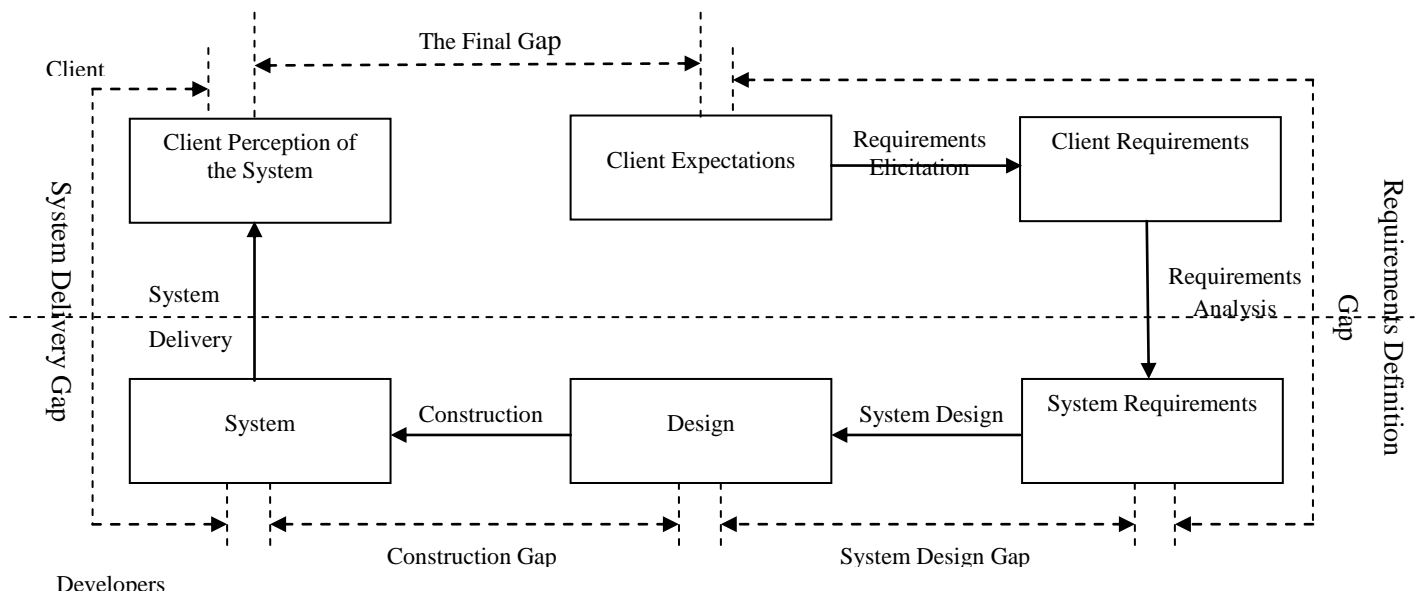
The Final Gap

Client

Client Perception of the System

Client Expectations

Requirements Elicitation

Client Requirements

System Delivery Gap

Requirements Definition Gap

System Delivery

Requirements Analysis

System

Construction

Design

System Design

System Requirements

Construction Gap

System Design Gap

Developers